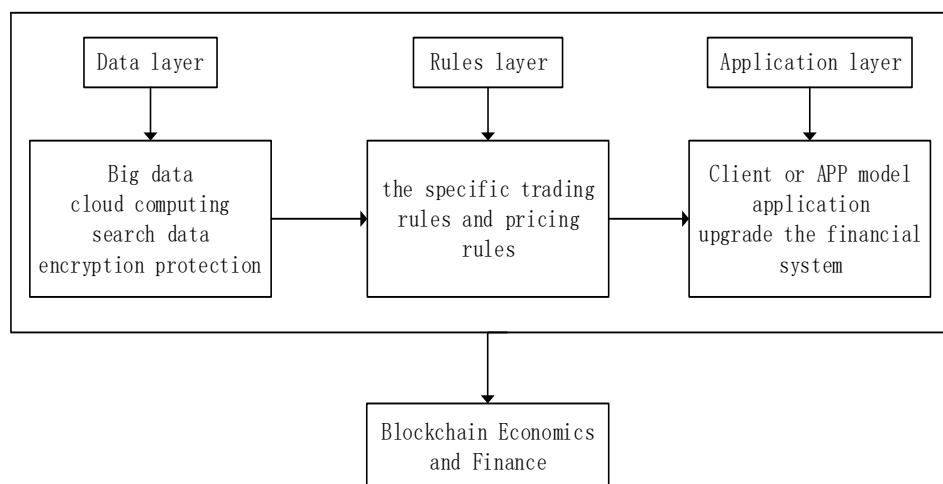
Data layer

Rules layer

Application layer

Big data
cloud computing
search data
encryption protection

the specific trading rules and pricing rules

Client or APP model application
upgrade the financial system

Blockchain Economics and Finance